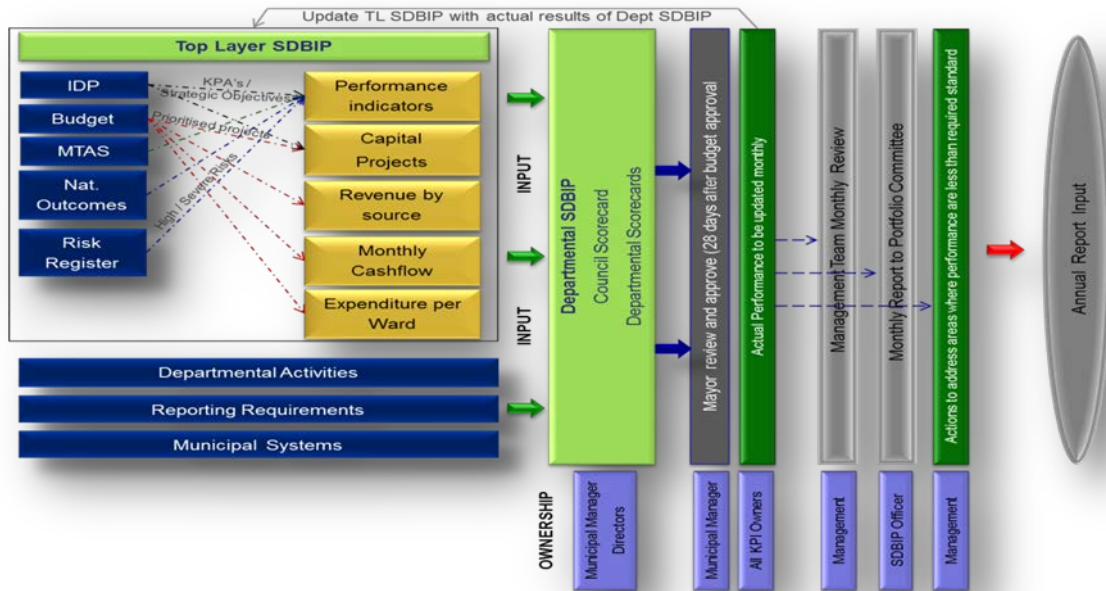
Update TL SDBIP with actual results of Dept SDBIP

Top Layer SDBIP

IDP

Budget

MTAS

Nat. Outcomes

Risk Register

KPA's / Strategic Objectives

Prioritised projects

High / Severe Risks

Performance indicators

Capital Projects

Revenue by source

Monthly Cashflow

Expenditure per Ward

INPUT

INPUT

Departmental SDBIP

Council Scorecard

Departmental Scorecards

Mayor review and approve (28 days after budget approval

Actual Performance to be updated monthly

Management Team Monthly Review

Monthly Report to Portfolio Committee

Actions to address areas where performance are less than required standard

Annual Report Input

Departmental Activities

Reporting Requirements

Municipal Systems

OWNERSHIP

Municipal Manager Directors

Municipal Manager

All KPI Owners

Management

SDBIP Officer

Management